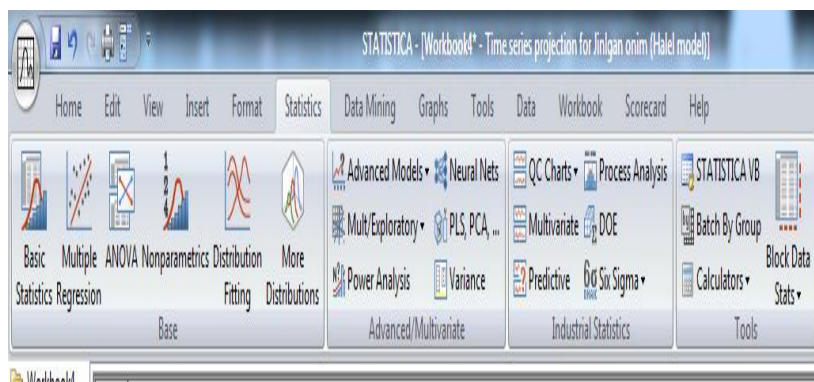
STATISTICA - [Workbook4* - Time series projection for Jinlgan onim (Halel model)]

Home Edit View Insert Format Statistics Data Mining Graphs Tools Data Workbook Scorecard Help

Basic Statistics
Multiple Regression
ANOVA
Nonparametrics
Distribution Fitting
More Distributions
Base

Advanced Models ▾
Neural Nets
Mult/Exploratory ▾
PLS, PCA, ...
Power Analysis
Variance
Advanced/Multivariate

QC Charts ▾
Process Analysis
Multivariate
DOE
Predictive
Six Sigma ▾
Industrial Statistics

STATISTICA VB
Batch By Group
Calculators ▾
Block Data Stats ▾
Tools

Workbook4